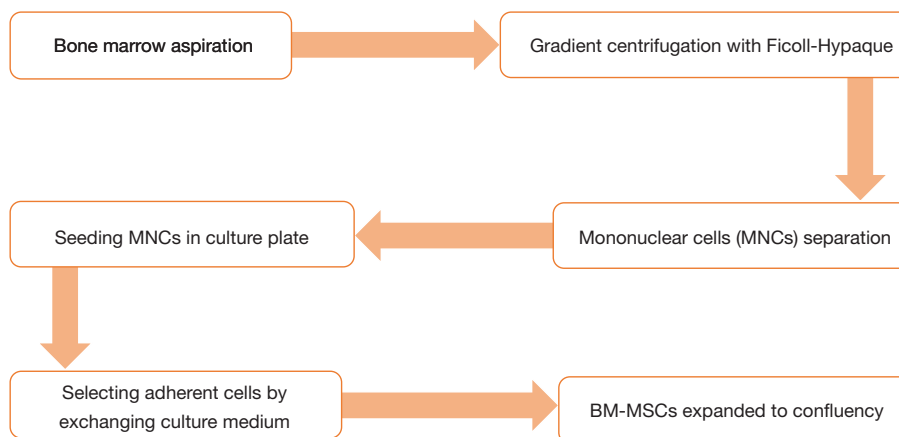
Bone marrow aspiration

Gradient centrifugation with Ficoll-Hypaque

Mononuclear cells (MNCs) separation

Seeding MNCs in culture plate

Selecting adherent cells by exchanging culture medium

BM-MSCs expanded to confluency